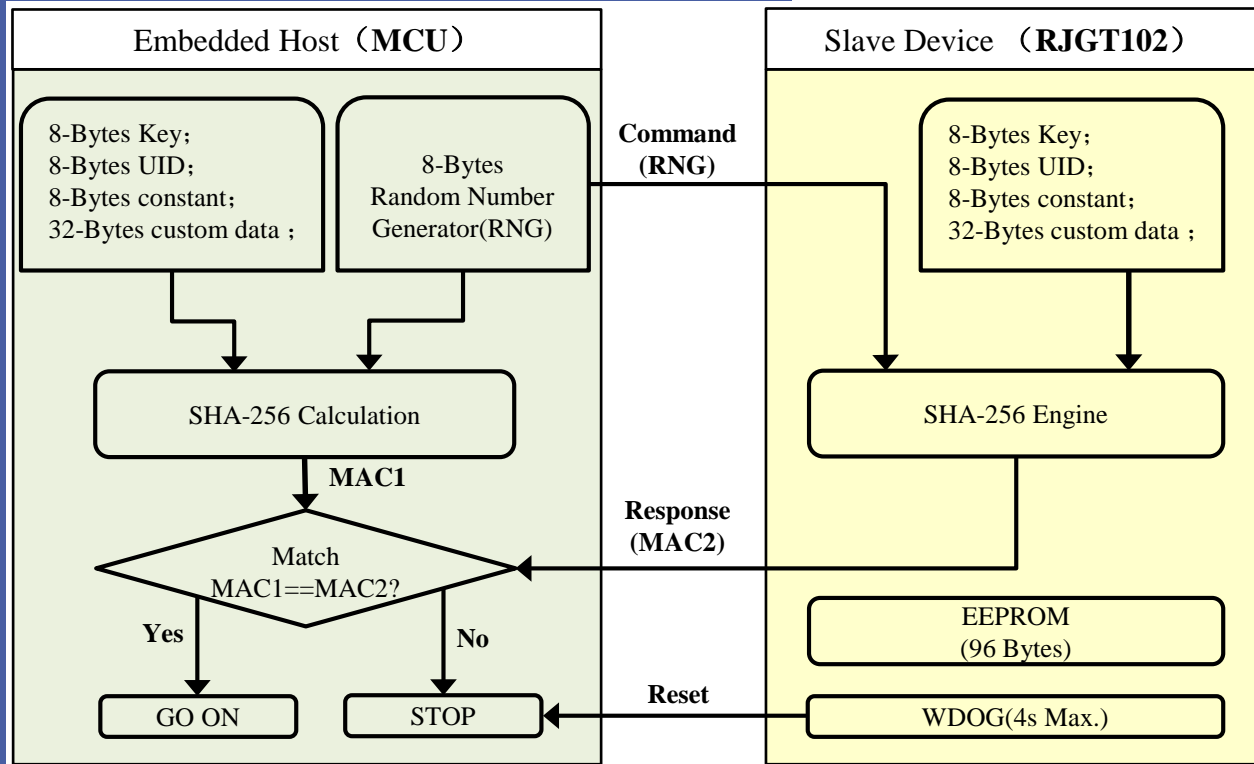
Embedded Host（MCU）

8-Bytes Key;
8-Bytes UID;
8-Bytes constant;
32-Bytes custom data ;

8-Bytes Random Number Generator(RNG)

SHA-256 Calculation

MAC1

Match MAC1==MAC2?

Yes

No

GO ON

STOP

Command (RNG)

Response (MAC2)

Reset

Slave Device （RJGT102）

8-Bytes Key;
8-Bytes UID;
8-Bytes constant;
32-Bytes custom data ;

SHA-256 Engine

EEPROM (96 Bytes)

WDOG(4s Max.)